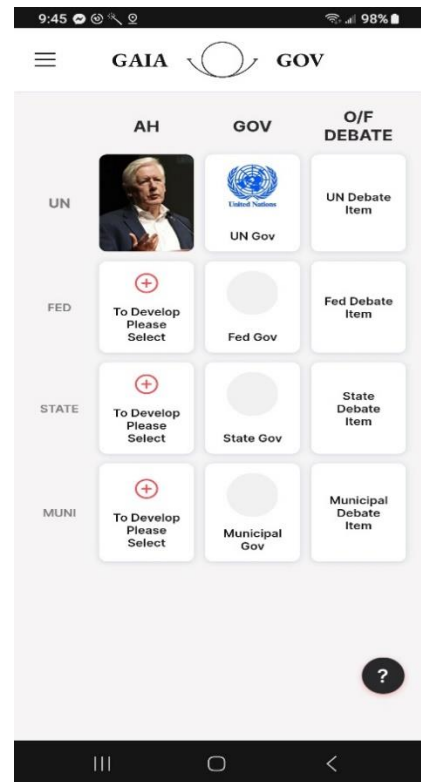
9:45 98%

GAIA GOV

| | AH | GOV | O/F DEBATE |
|---|---|---|---|
| UN | | United Nations UN Gov | UN Debate Item |
| FED | To Develop Please Select | Fed Gov | Fed Debate Item |
| STATE | To Develop Please Select | State Gov | State Debate Item |
| MUNI | To Develop Please Select | Municipal Gov | Municipal Debate Item |

?